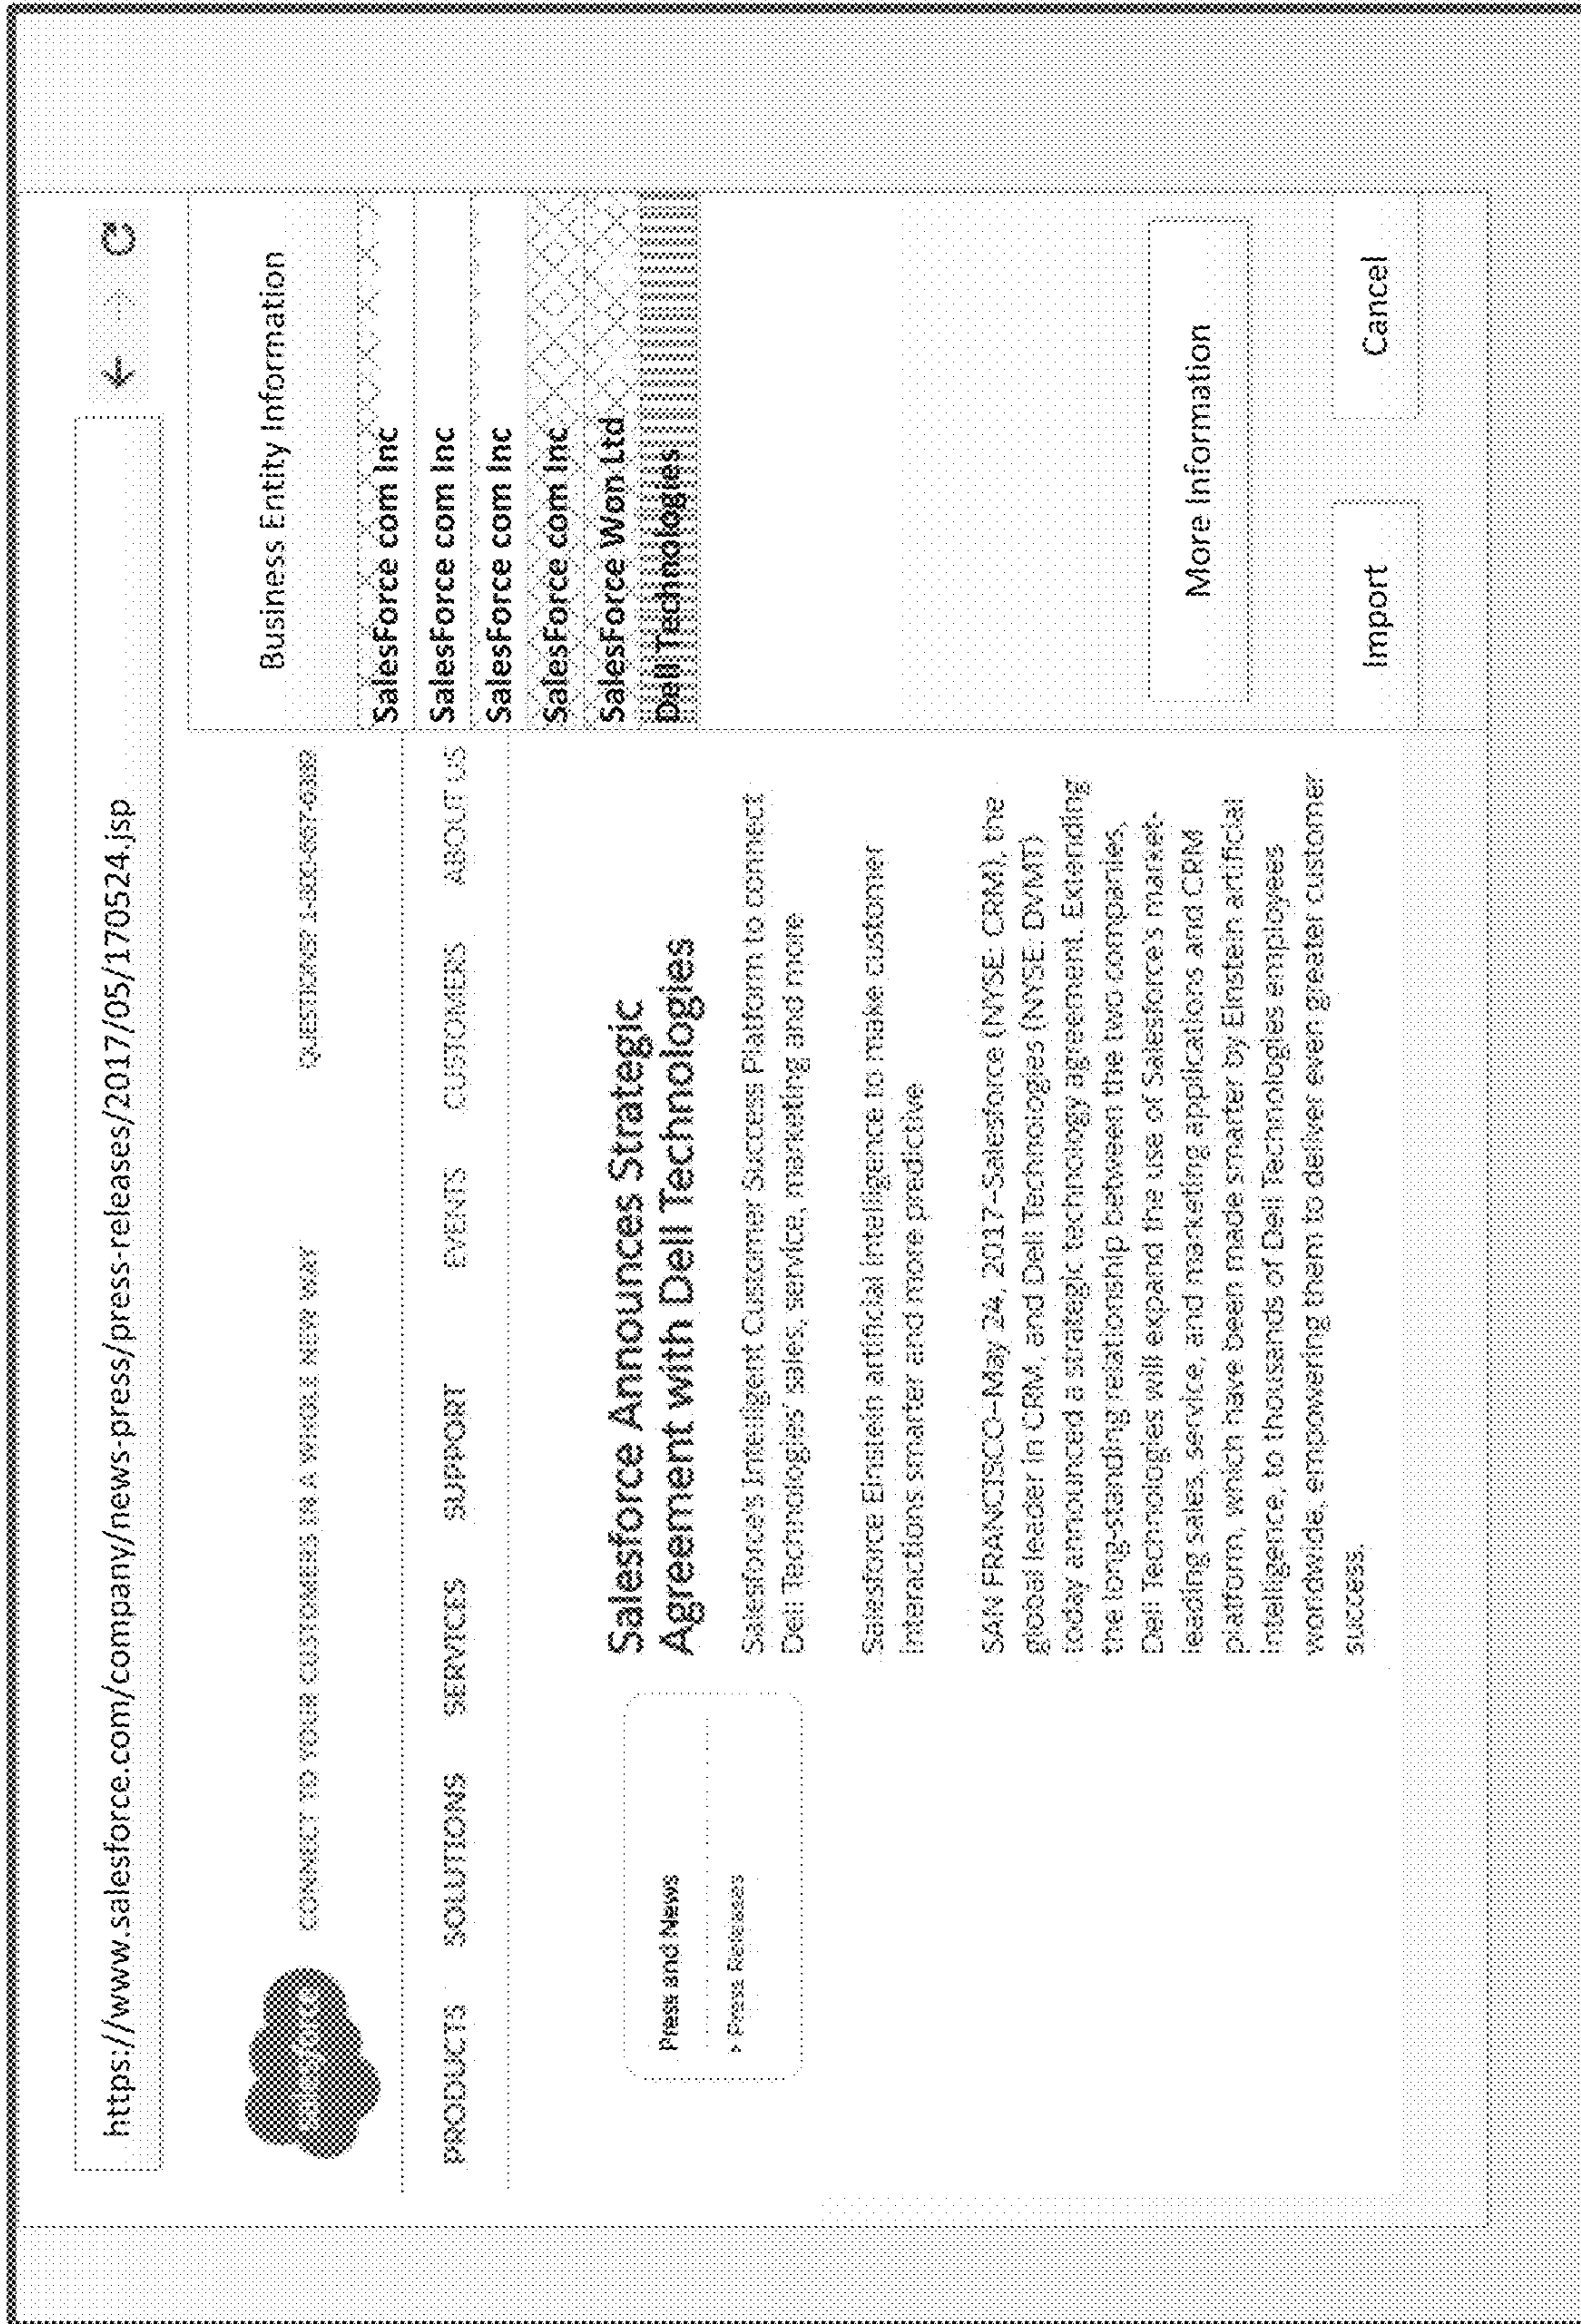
https://www.salesforce.com/company/news-press/press-releases/2017/05/170524.jsp

CONNECT TO YOUR CUSTOMERS IN A WHOLE NEW WAY

QUESTIONS? 1-800-667-6389

PRODUCTS SOLUTIONS SERVICES SUPPORT EVENTS CUSTOMERS ABOUT US

Press and News
› Press Releases

Salesforce Announces Strategic Agreement with Dell Technologies

Salesforce's Intelligent Customer Success Platform to connect Dell Technologies' sales, service, marketing and more

Salesforce Einstein artificial intelligence to make customer interactions smarter and more predictive

SAN FRANCISCO–May 24, 2017–Salesforce (NYSE: CRM), the global leader in CRM, and Dell Technologies (NYSE: DVMT) today announced a strategic technology agreement. Extending the long-standing relationship between the two companies, Dell Technologies will expand the use of Salesforce's market-leading sales, service, and marketing applications and CRM platform, which have been made smarter by Einstein artificial intelligence, to thousands of Dell Technologies employees worldwide, empowering them to deliver even greater customer success.

Business Entity Information

SalesForce com Inc
SalesForce com Inc
SalesForce com Inc
SalesForce com Inc
SalesForce Won Ltd
Dell Technologies

More Information

Import

Cancel